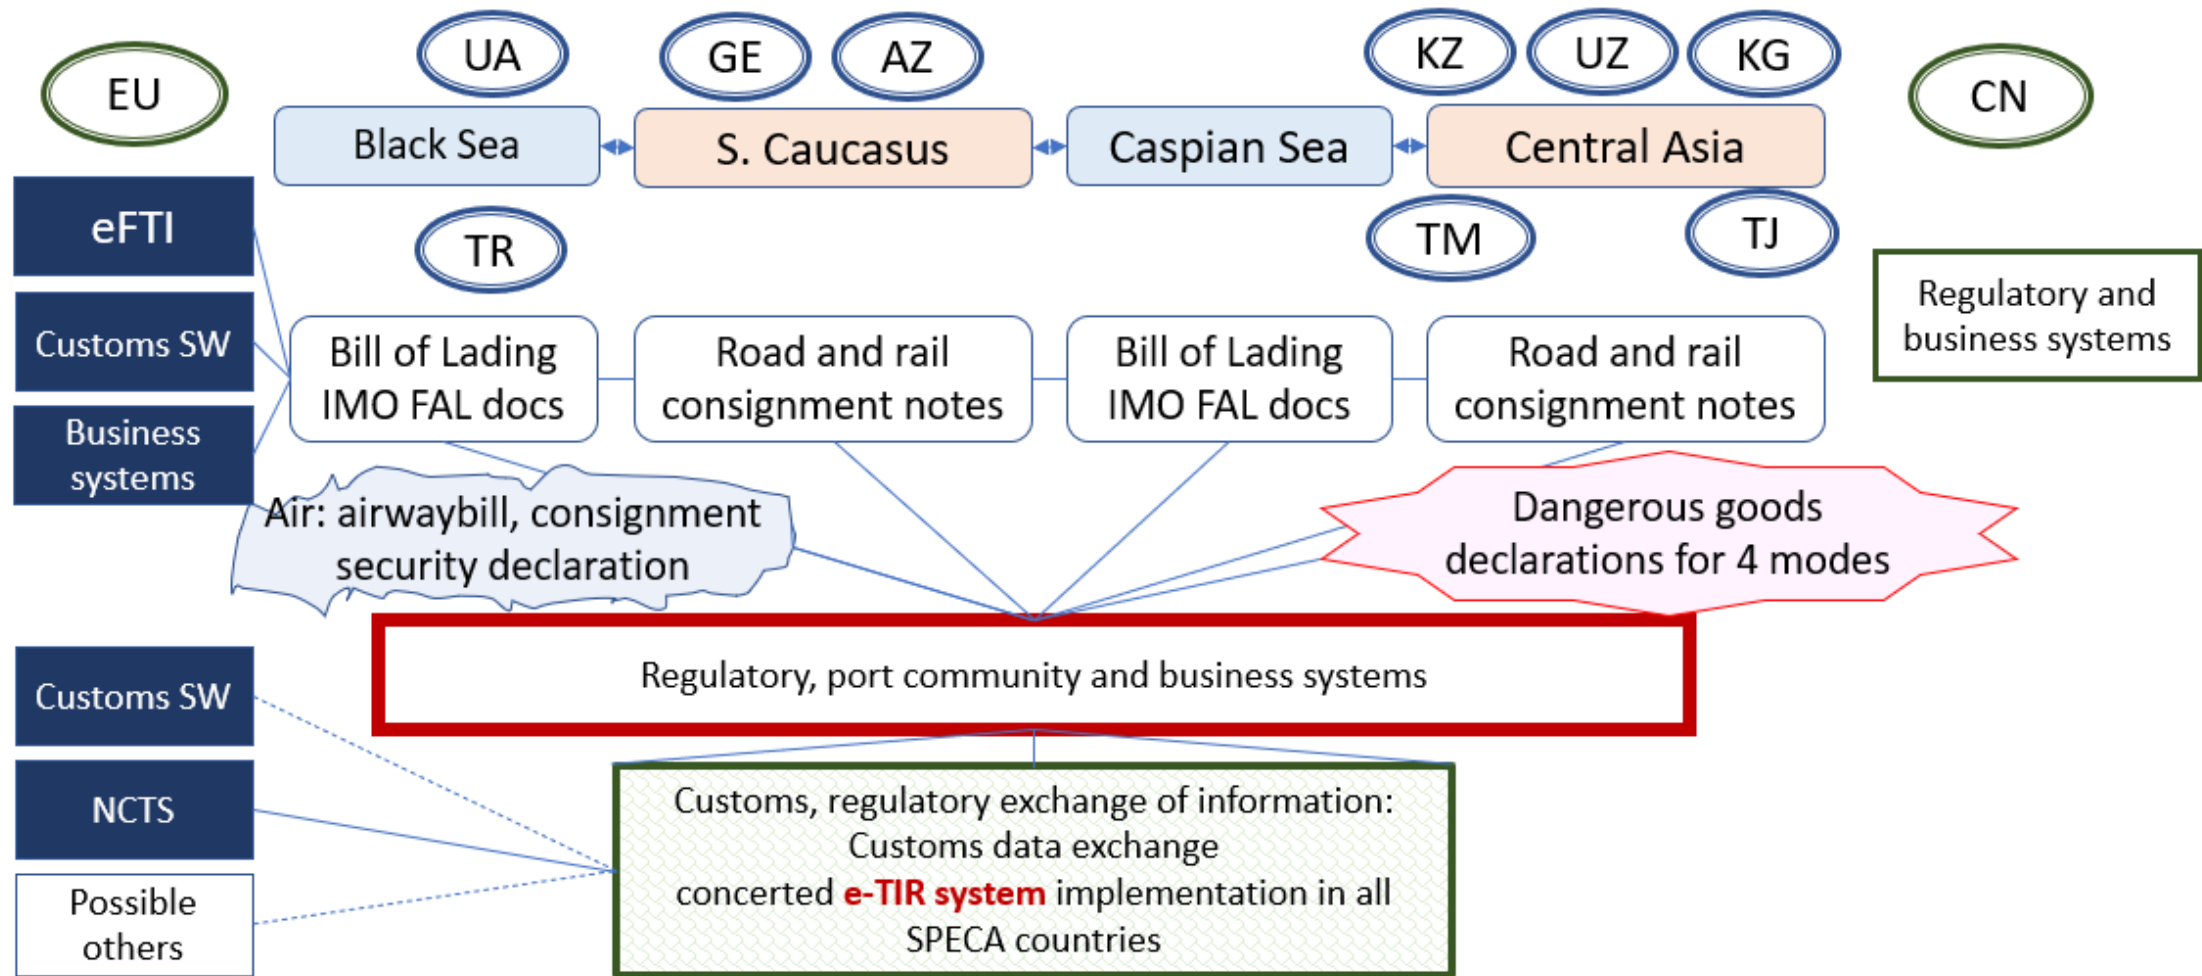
EU

UA

GE

AZ

KZ

UZ

KG

CN

Black Sea

S. Caucasus

Caspian Sea

Central Asia

eFTI

TR

TM

TJ

Regulatory and business systems

Customs SW

Business systems

Bill of Lading IMO FAL docs

Road and rail consignment notes

Bill of Lading IMO FAL docs

Road and rail consignment notes

Air: airwaybill, consignment security declaration

Dangerous goods declarations for 4 modes

Regulatory, port community and business systems

Customs SW

NCTS

Possible others

Customs, regulatory exchange of information:
Customs data exchange
concerted e-TIR system implementation in all SPECA countries